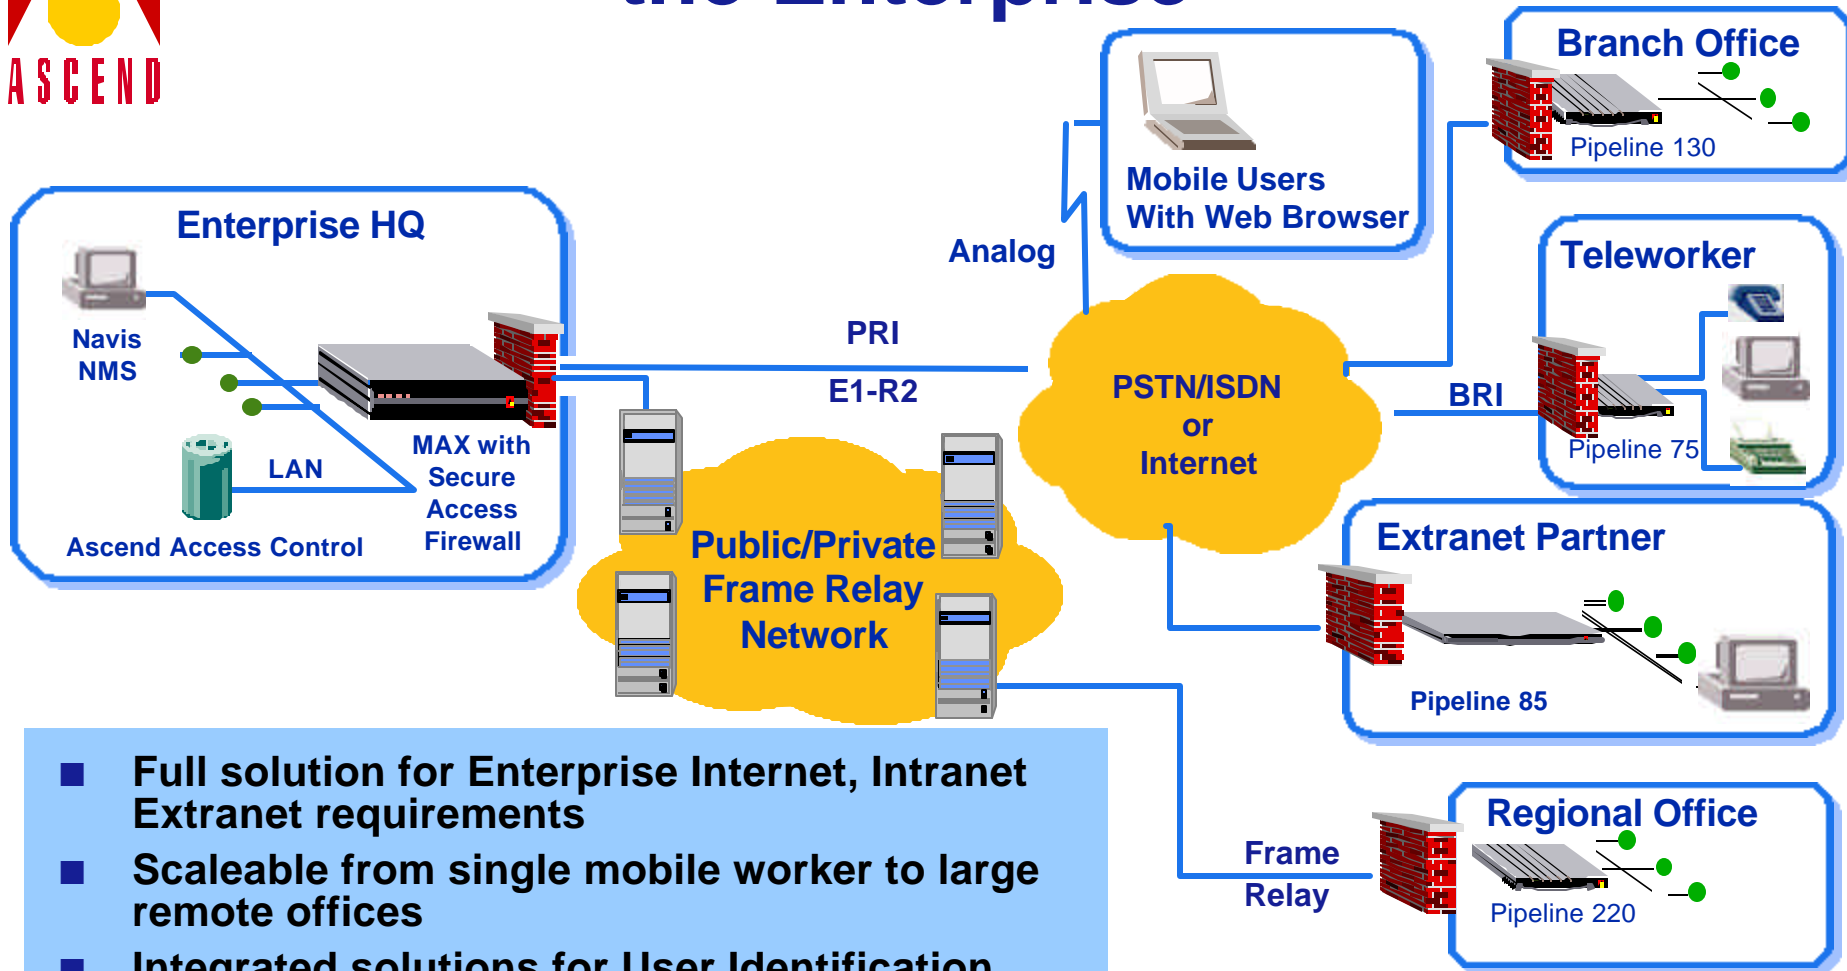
ASCEND

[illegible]

Enterprise HQ

Navis NMS

LAN

Ascend Access Control

MAX with Secure Access Firewall

PRI

E1-R2

Analog

Mobile Users With Web Browser

Branch Office

Pipeline 130

Teleworker

BRI

Pipeline 75

PSTN/ISDN or Internet

Public/Private Frame Relay Network

Extranet Partner

Pipeline 85

Frame Relay

Regional Office

Pipeline 220

■ Full solution for Enterprise Internet, Intranet Extranet requirements

■ Scaleable from single mobile worker to large remote offices

■ Integrated solutions for User Identification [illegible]